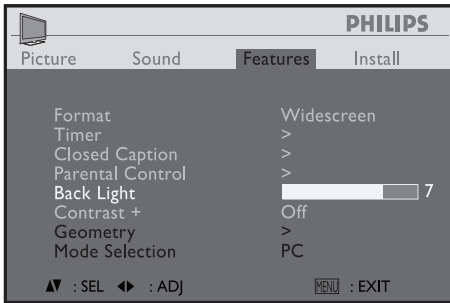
PHILIPS

Picture Sound Features Install

| | |
|---|---|
| Format | Widescreen |
| Timer | > |
| Closed Caption | > |
| Parental Control | > |
| Back Light | 7 |
| Contrast + | Off |
| Geometry | > |
| Mode Selection | PC |

▲▼ : SEL ◀▶ : ADJ MENU : EXIT